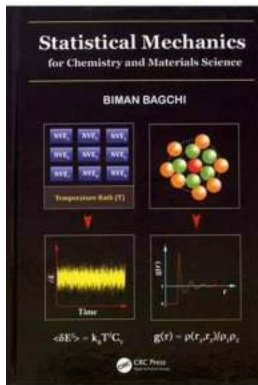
Statistical Mechanics
for Chemistry and Materials Science

BIMAN BAGCHI

| NVE | NVE | NVE |
|---|---|---|
| NVE | NVE | NVE |
| NVE | NVE | NVE |

Temperature Bath (T)

Time

$\langle\delta E^2\rangle = k_B T^2 C_V$

$g(r)$

$r$

$g(r) = \rho(r_1, r_2)/\rho_1\rho_2$

CRC Press